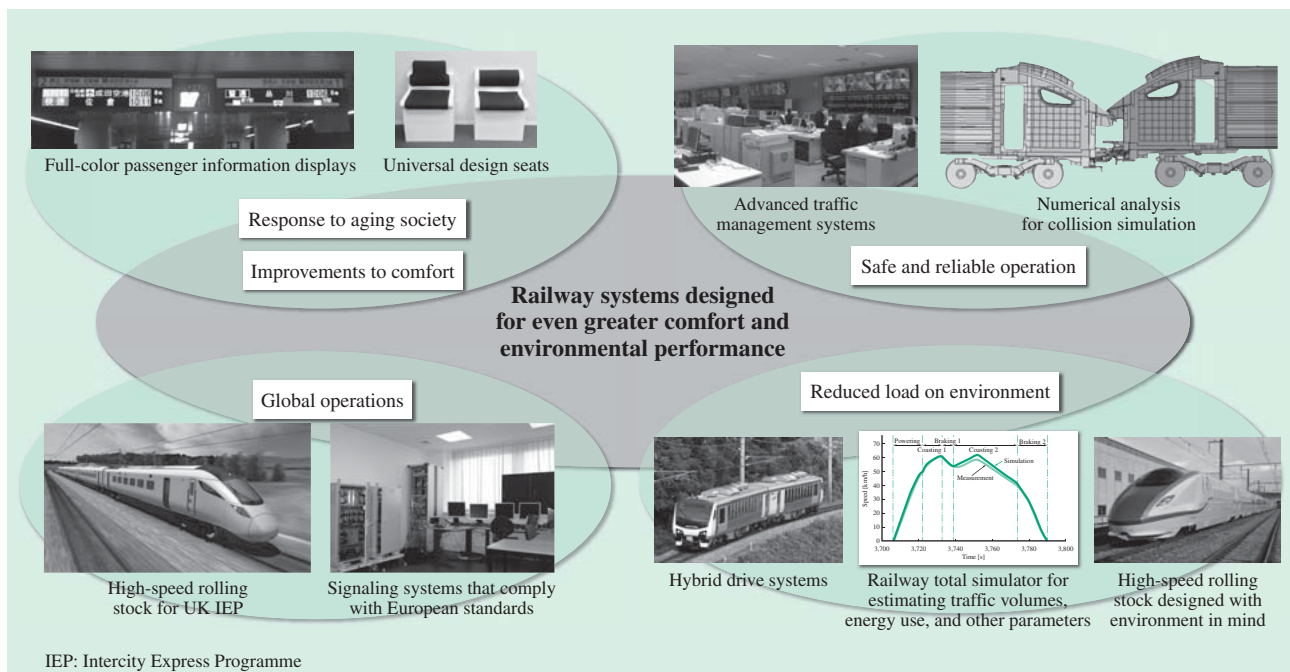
Full-color passenger information displays

Universal design seats

Response to aging society

Improvements to comfort

Advanced traffic management systems

Numerical analysis for collision simulation

Safe and reliable operation

Railway systems designed for even greater comfort and environmental performance

Global operations

Reduced load on environment

High-speed rolling stock for UK IEP

Signaling systems that comply with European standards

Hybrid drive systems

Powering | Braking 1 | Braking 2
Coasting 1 | Coasting 2
Simulation
Measurement
Speed [km/h]
70 60 50 40 30 20 10 0
3,700 3,720 3,740 3,760 3,780 3,800
Time [s]

Railway total simulator for estimating traffic volumes, energy use, and other parameters

High-speed rolling stock designed with environment in mind

IEP: Intercity Express Programme